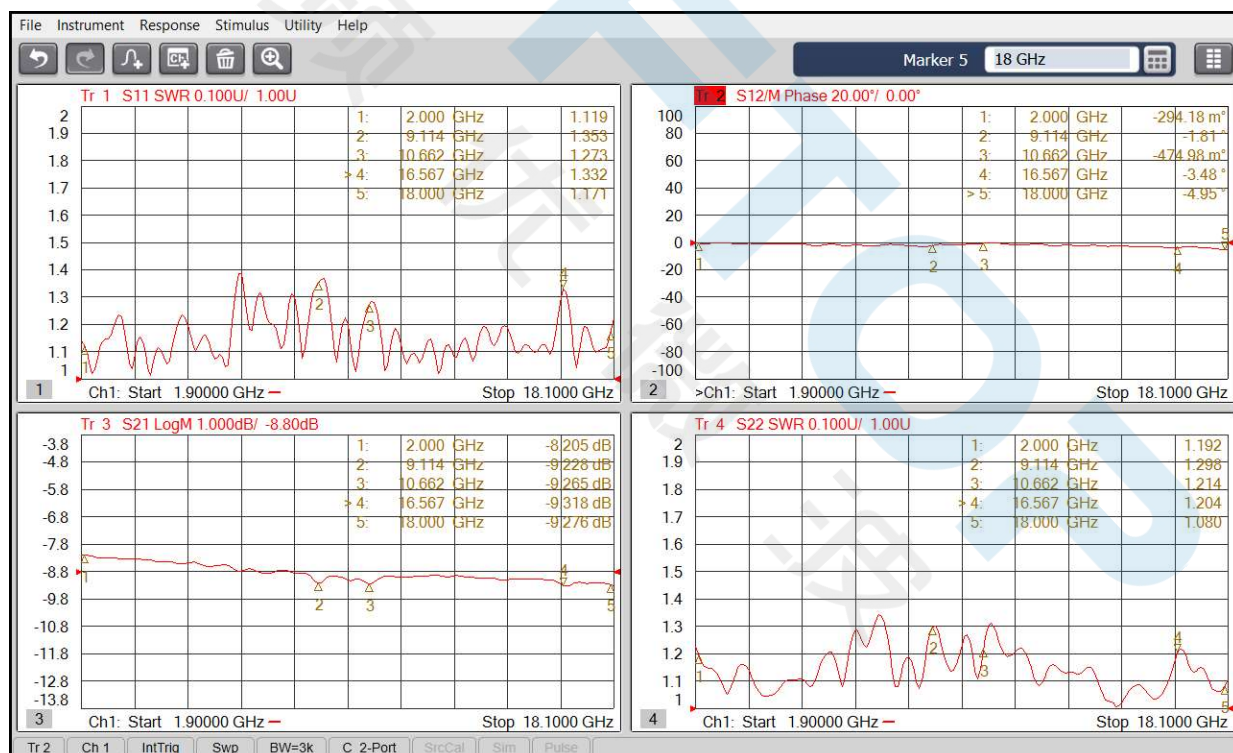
File Instrument Response Stimulus Utility Help

Marker 5 18 GHz

Tr 1 S11 SWR 0.100U/ 1.00U

| | | | |
|---|---|---|---|
| 1: | 2.000 | GHz | 1.119 |
| 2: | 9.114 | GHz | 1.353 |
| 3: | 10.662 | GHz | 1.273 |
| > 4: | 16.567 | GHz | 1.332 |
| 5: | 18.000 | GHz | 1.171 |

2 1.9 1.8 1.7 1.6 1.5 1.4 1.3 1.2 1.1 1

1 Ch1: Start 1.90000 GHz — Stop 18.1000 GHz

Tr 2 S12/M Phase 20.00°/ 0.00°

| | | | |
|---|---|---|---|
| 1: | 2.000 | GHz | -294.18 m° |
| 2: | 9.114 | GHz | -1.81 ° |
| 3: | 10.662 | GHz | -474.98 m° |
| 4: | 16.567 | GHz | -3.48 ° |
| > 5: | 18.000 | GHz | -4.95 ° |

100 80 60 40 20 0 -20 -40 -60 -80 -100

2 >Ch1: Start 1.90000 GHz — Stop 18.1000 GHz

Tr 3 S21 LogM 1.000dB/ -8.80dB

| | | | |
|---|---|---|---|
| 1: | 2.000 | GHz | -8.205 dB |
| 2: | 9.114 | GHz | -9.228 dB |
| 3: | 10.662 | GHz | -9.265 dB |
| > 4: | 16.567 | GHz | -9.318 dB |
| 5: | 18.000 | GHz | -9.276 dB |

-3.8 -4.8 -5.8 -6.8 -7.8 -8.8 -9.8 -10.8 -11.8 -12.8 -13.8

3 Ch1: Start 1.90000 GHz — Stop 18.1000 GHz

Tr 4 S22 SWR 0.100U/ 1.00U

| | | | |
|---|---|---|---|
| 1: | 2.000 | GHz | 1.192 |
| 2: | 9.114 | GHz | 1.298 |
| 3: | 10.662 | GHz | 1.214 |
| > 4: | 16.567 | GHz | 1.204 |
| 5: | 18.000 | GHz | 1.080 |

2 1.9 1.8 1.7 1.6 1.5 1.4 1.3 1.2 1.1 1

4 Ch1: Start 1.90000 GHz — Stop 18.1000 GHz

Tr 2 | Ch 1 | IntTrig | Swp | BW=3k | C 2-Port | SrcCal | Sim | Pulse